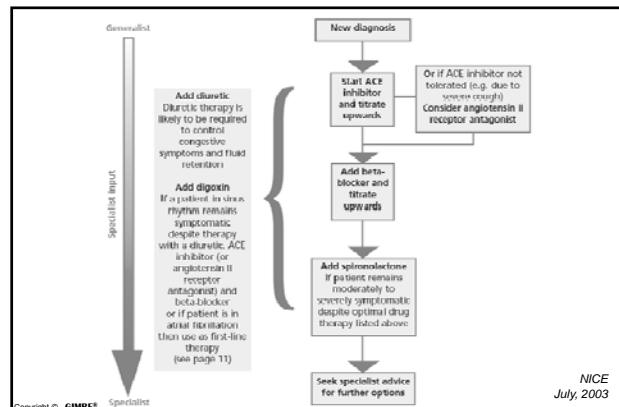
Generalist

Specialist input

Specialist

New diagnosis

Start ACE inhibitor and titrate upwards

Or if ACE inhibitor not tolerated (e.g. due to severe cough) Consider angiotensin II receptor antagonist

Add beta-blocker and titrate upwards

Add spironolactone If patient remains moderately to severely symptomatic despite optimal drug therapy listed above

Seek specialist advice for further options

Add diuretic Diuretic therapy is likely to be required to control congestive symptoms and fluid retention

Add digoxin If a patient in sinus rhythm remains symptomatic despite therapy with a diuretic, ACE inhibitor (or angiotensin II receptor antagonist) and beta-blocker or if patient is in atrial fibrillation then use as first-line therapy (see page 11)

NICE July, 2003

Copyright © GIMPE®